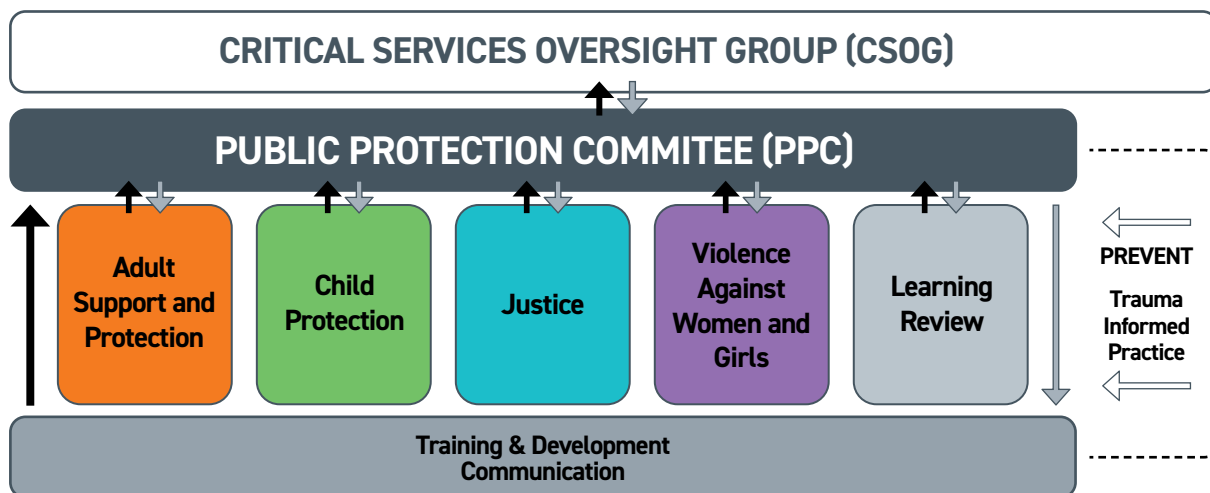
CRITICAL SERVICES OVERSIGHT GROUP (CSOG)

PUBLIC PROTECTION COMMITEE (PPC)

Adult Support and Protection

Child Protection

Justice

Violence Against Women and Girls

Learning Review

PREVENT

Trauma Informed Practice

Training & Development
Communication